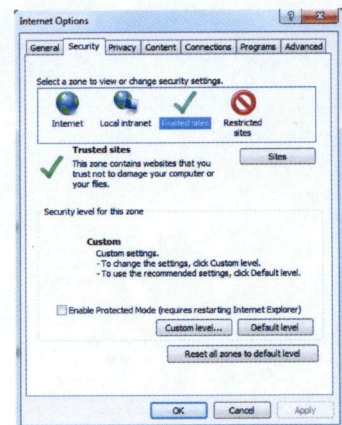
Internet Options

?

General Security Privacy Content Connections Programs Advanced

Select a zone to view or change security settings.

Internet Local intranet Trusted sites Restricted sites

Trusted sites

This zone contains websites that you trust not to damage your computer or your files.

Sites

Security level for this zone

Custom

Custom settings.
- To change the settings, click Custom level.
- To use the recommended settings, click Default level.

Enable Protected Mode (requires restarting Internet Explorer)

Custom level...

Default level

Reset all zones to default level

OK Cancel Apply